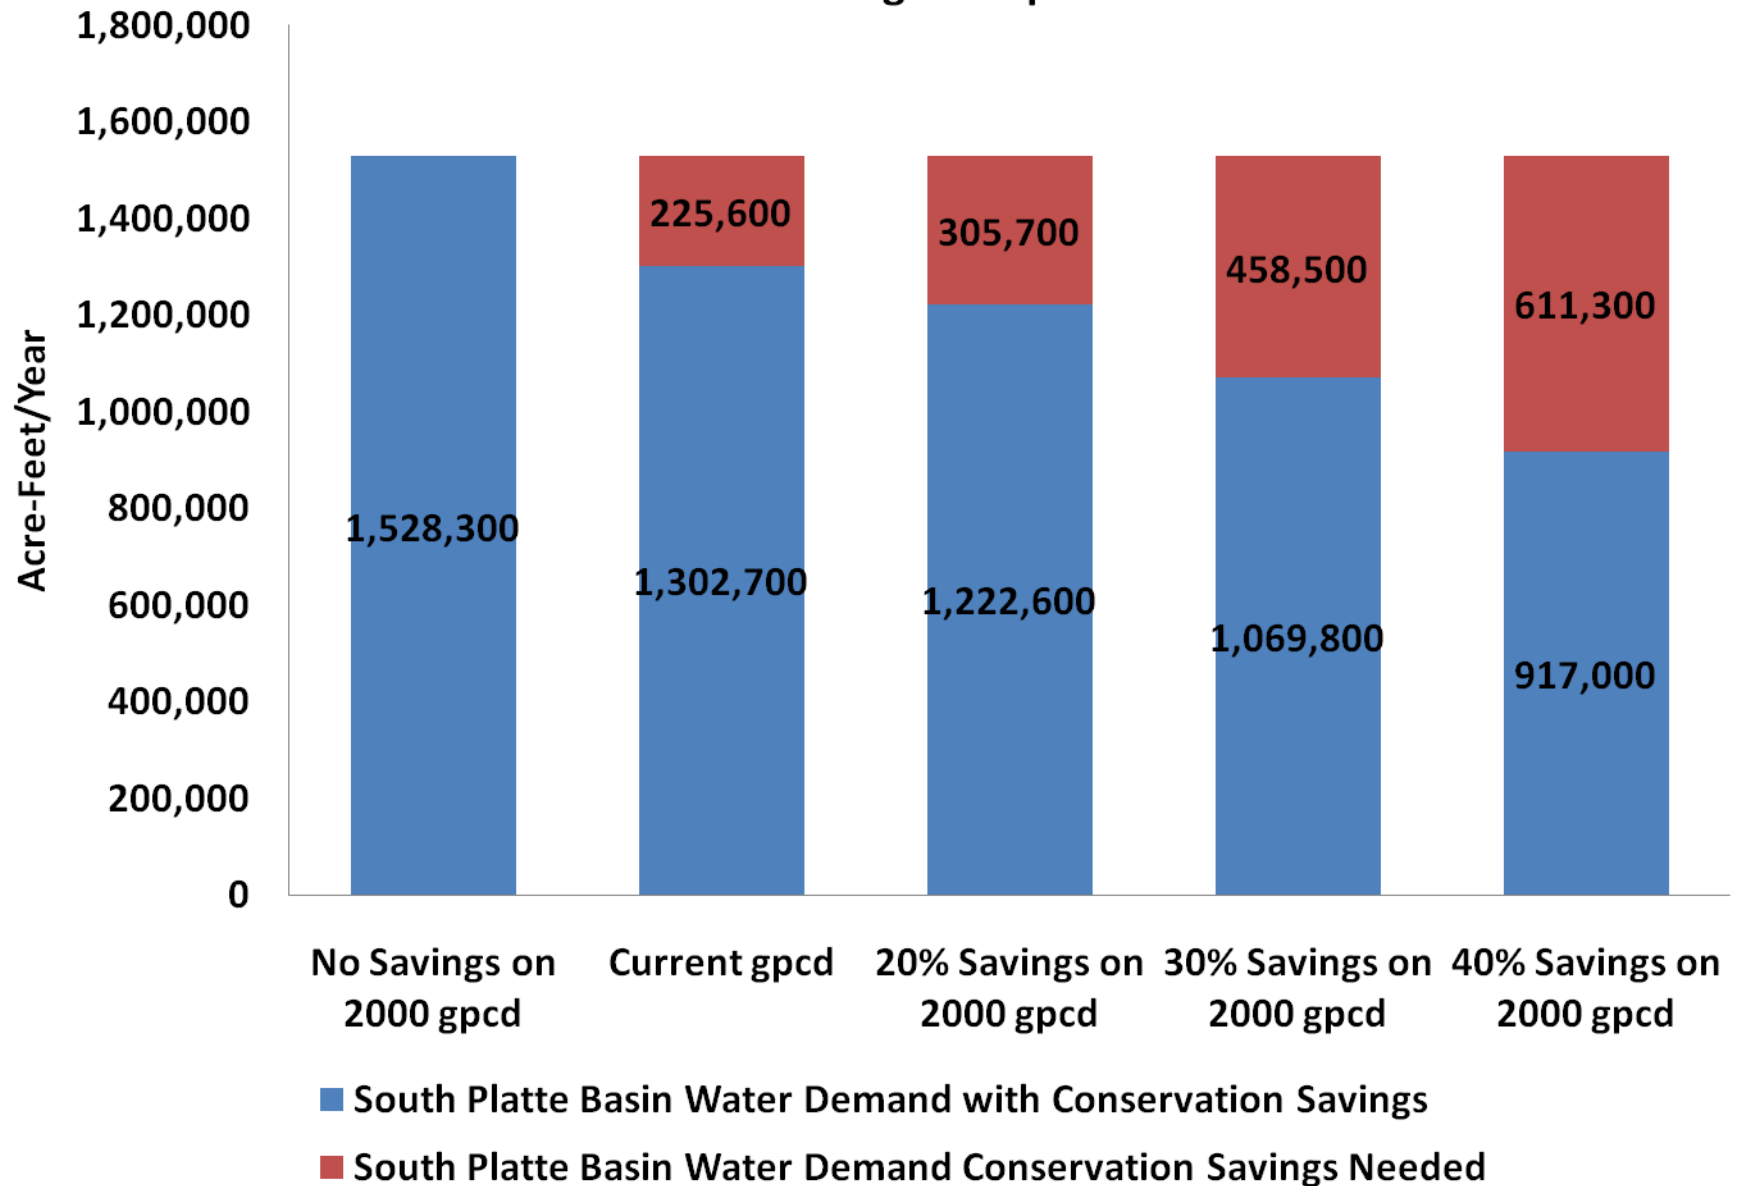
1,800,000
1,600,000
1,400,000
1,200,000
1,000,000
800,000
600,000
400,000
200,000
0

Acre-Feet/Year

1,528,300

225,600
1,302,700

305,700
1,222,600

458,500
1,069,800

611,300
917,000

No Savings on 2000 gpcd
Current gpcd
20% Savings on 2000 gpcd
30% Savings on 2000 gpcd
40% Savings on 2000 gpcd

South Platte Basin Water Demand with Conservation Savings
South Platte Basin Water Demand Conservation Savings Needed